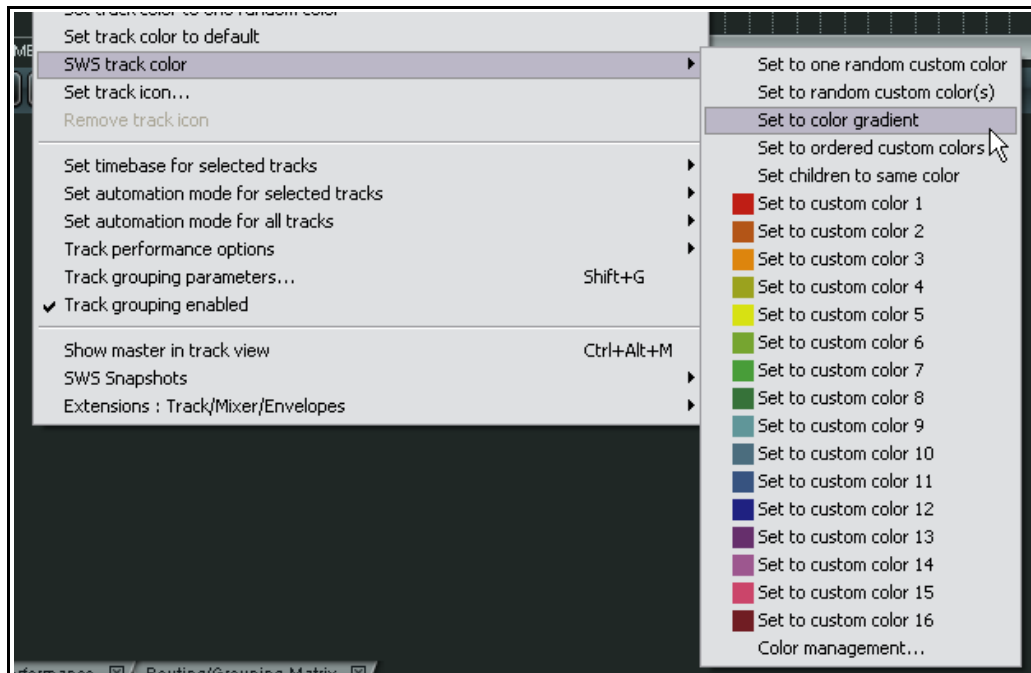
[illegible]
Set track color to default
SWS track color
Set track icon...
Remove track icon

Set timebase for selected tracks
Set automation mode for selected tracks
Set automation mode for all tracks
Track performance options
Track grouping parameters... Shift+G
✔ Track grouping enabled

Show master in track view Ctrl+Alt+M
SWS Snapshots
Extensions : Track/Mixer/Envelopes

Set to one random custom color
Set to random custom color(s)
Set to color gradient
Set to ordered custom colors
Set children to same color
Set to custom color 1
Set to custom color 2
Set to custom color 3
Set to custom color 4
Set to custom color 5
Set to custom color 6
Set to custom color 7
Set to custom color 8
Set to custom color 9
Set to custom color 10
Set to custom color 11
Set to custom color 12
Set to custom color 13
Set to custom color 14
Set to custom color 15
Set to custom color 16
Color management...

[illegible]rformance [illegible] Routing/Grouping Matrix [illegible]